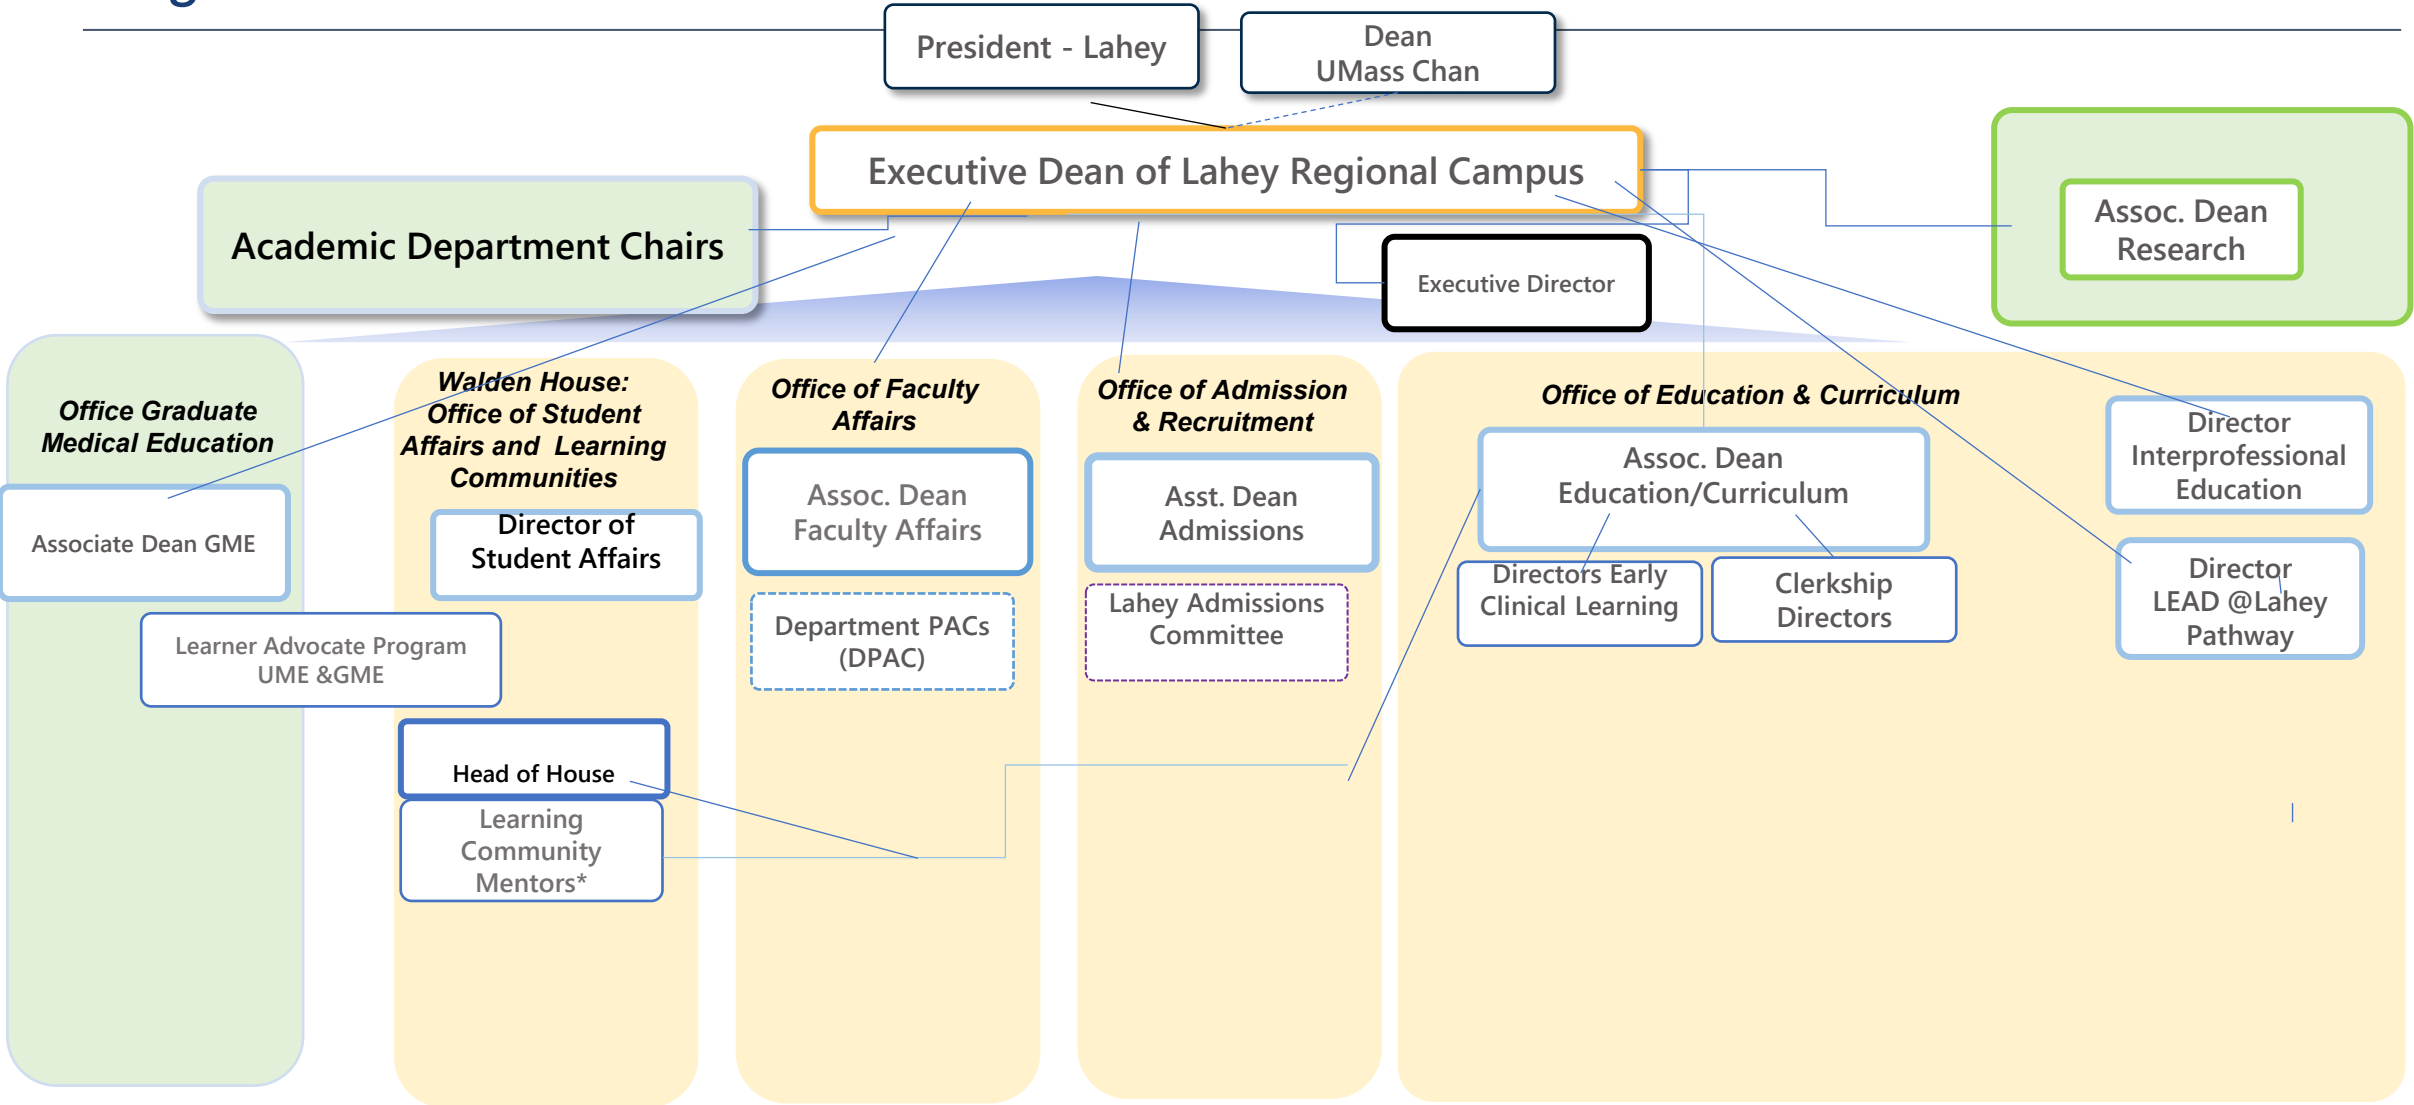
President - Lahey

Dean
UMass Chan

Executive Dean of Lahey Regional Campus

Academic Department Chairs

Executive Director

Assoc. Dean Research

Office Graduate Medical Education

Associate Dean GME

Learner Advocate Program UME &GME

Walden House: Office of Student Affairs and Learning Communities

Director of Student Affairs

Head of House

Learning Community Mentors*

Office of Faculty Affairs

Assoc. Dean Faculty Affairs

Department PACs (DPAC)

Office of Admission & Recruitment

Asst. Dean Admissions

Lahey Admissions Committee

Office of Education & Curriculum

Assoc. Dean Education/Curriculum

Directors Early Clinical Learning

Clerkship Directors

Director Interprofessional Education

Director LEAD @Lahey Pathway